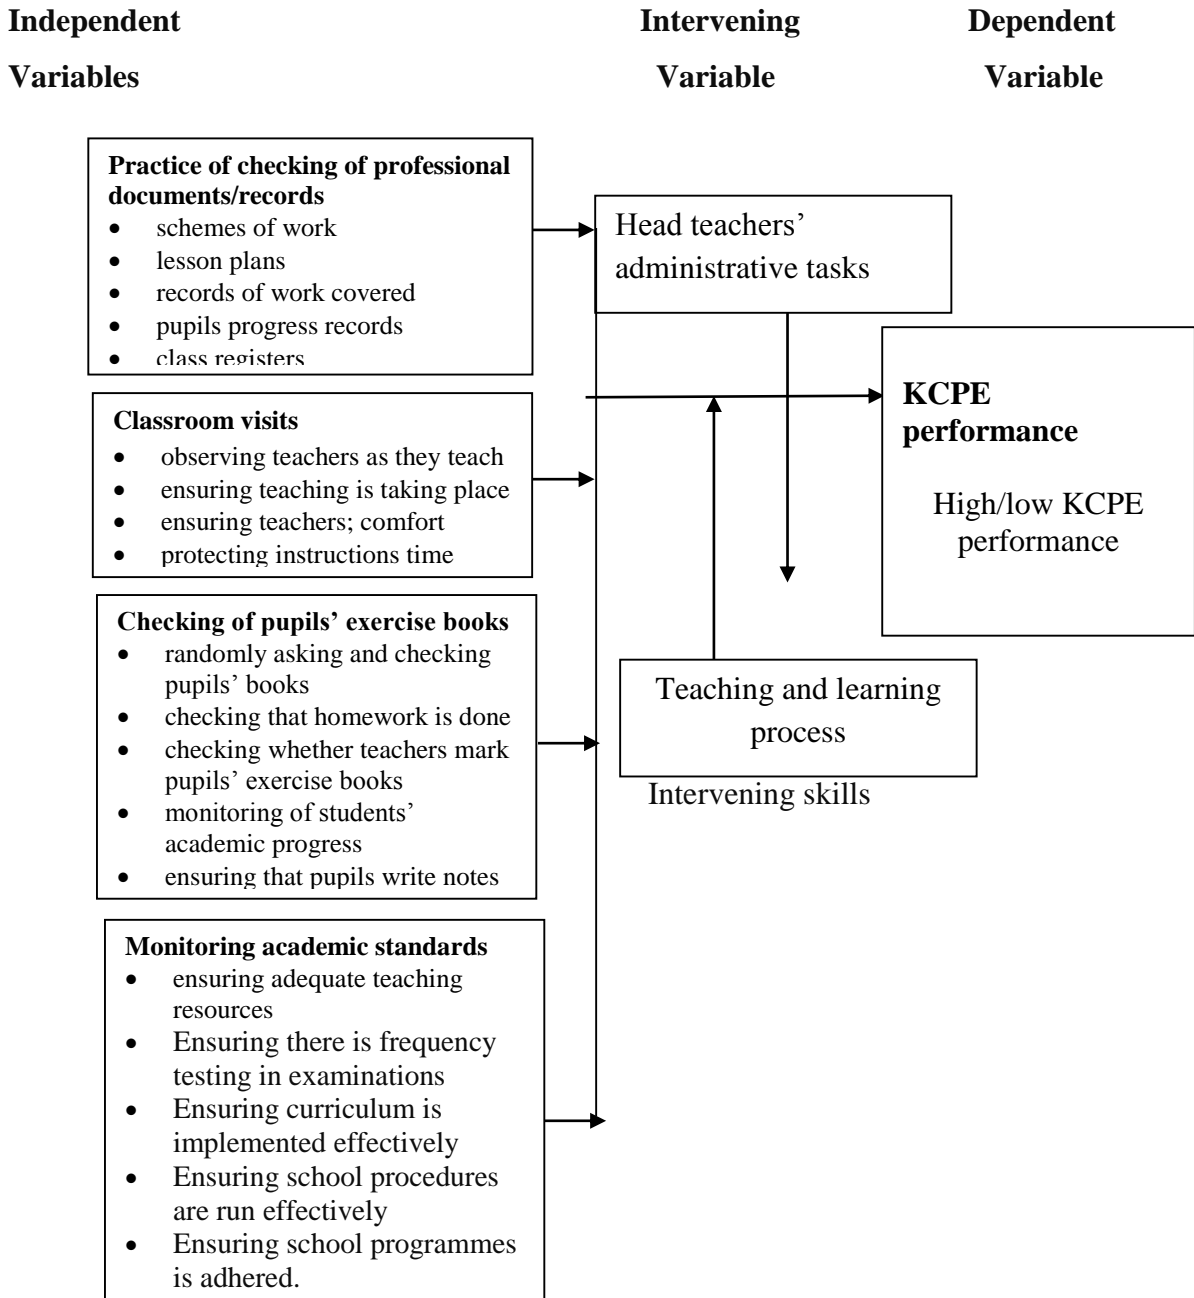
Independent Variables

Intervening Variable

Dependent Variable

**Practice of checking of professional documents/records**
- schemes of work
- lesson plans
- records of work covered
- pupils progress records
- class registers

Head teachers' administrative tasks

**KCPE performance**

High/low KCPE performance

**Classroom visits**
- observing teachers as they teach
- ensuring teaching is taking place
- ensuring teachers; comfort
- protecting instructions time

**Checking of pupils' exercise books**
- randomly asking and checking pupils' books
- checking that homework is done
- checking whether teachers mark pupils' exercise books
- monitoring of students' academic progress
- ensuring that pupils write notes

Teaching and learning process

Intervening skills

**Monitoring academic standards**
- ensuring adequate teaching resources
- Ensuring there is frequency testing in examinations
- Ensuring curriculum is implemented effectively
- Ensuring school procedures are run effectively
- Ensuring school programmes is adhered.